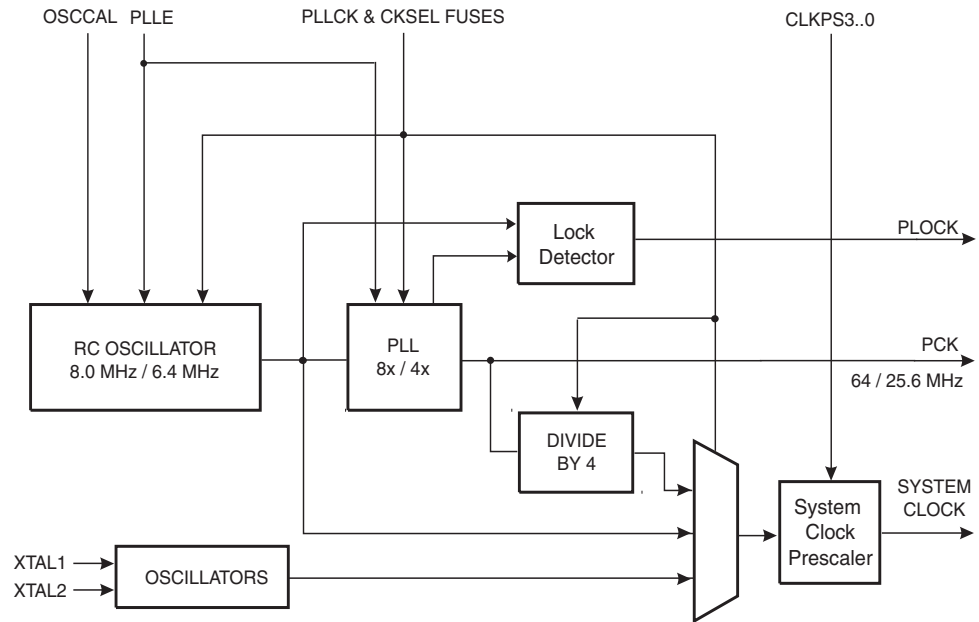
OSCCAL PLLE

PLLCK & CKSEL FUSES

CLKPS3..0

Lock Detector

PLOCK

RC OSCILLATOR 8.0 MHz / 6.4 MHz

PLL 8x / 4x

PCK

64 / 25.6 MHz

DIVIDE BY 4

SYSTEM CLOCK

System Clock Prescaler

XTAL1

XTAL2

OSCILLATORS